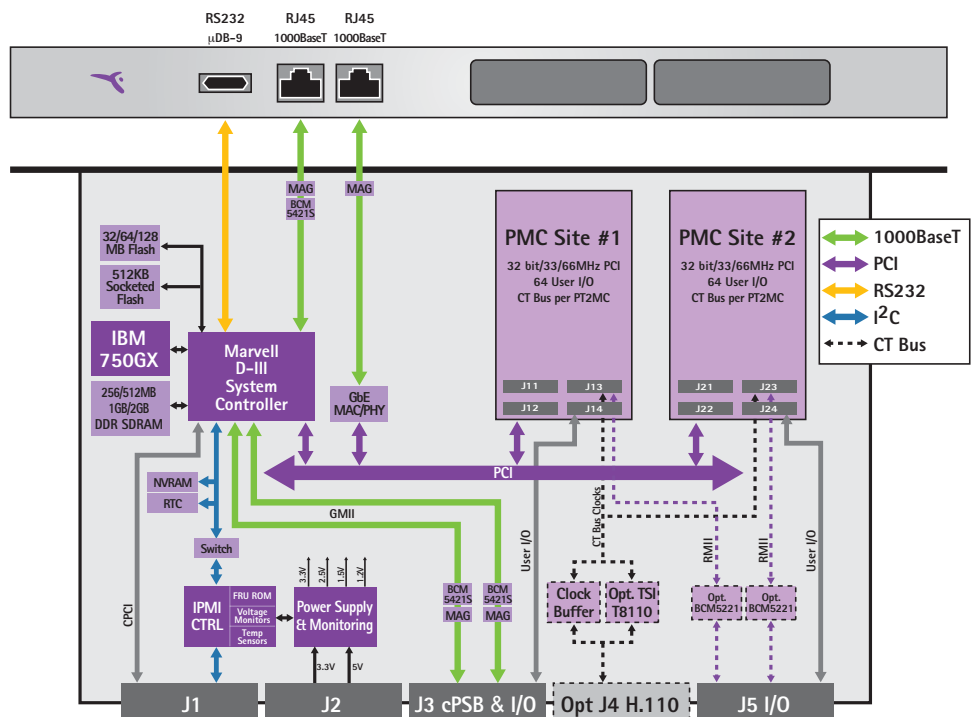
RS232
μDB-9
RJ45
1000BaseT
RJ45
1000BaseT

MAG
BCM 5421S
MAG

32/64/128 MB Flash
512KB Socketed Flash
IBM 750GX
256/512MB 1GB/2GB DDR SDRAM
Marvell D-III System Controller
GbE MAC/PHY

PMC Site #1
32 bit/33/66MHz PCI
64 User I/O
CT Bus per PT2MC
J11
J13
J12
J14

PMC Site #2
32 bit/33/66MHz PCI
64 User I/O
CT Bus per PT2MC
J21
J23
J22
J24

1000BaseT
PCI
RS232
$I^2C$
CT Bus

PCI
NVRAM
RTC
GMII
Switch
CT Bus Clocks
User I/O
RMII
RMII
User I/O
CPCI
IPMI CTRL
FRU ROM
Voltage Monitors
Temp Sensors
3.3V
2.5V
1.5V
1.2V
Power Supply & Monitoring
3.3V
5V
BCM 5421S
MAG
BCM 5421S
MAG
Clock Buffer
Opt. TSI T8110
Opt. BCM5221
Opt. BCM5221

J1
J2
J3 cPSB & I/O
Opt J4 H.110
J5 I/O